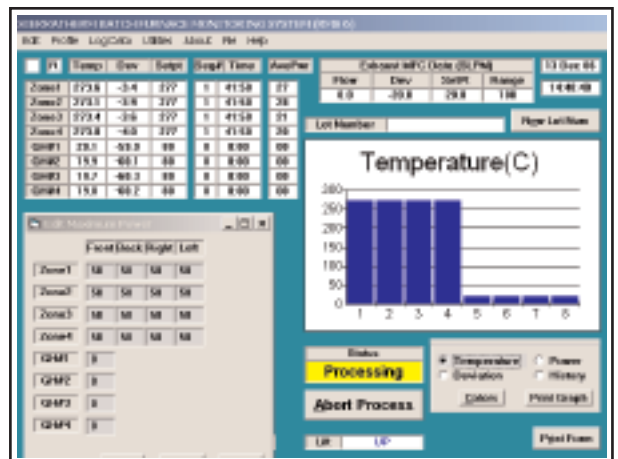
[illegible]

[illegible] Profile LogData Utilities About File Help

| | Temp | Dev | Setpt | Seg# | Time | AvgPwr |
|---|---|---|---|---|---|---|
| Zone1 | 273.6 | -3.4 | 277 | 1 | 41:50 | 27 |
| Zone2 | 273.5 | -3.5 | 277 | 1 | 41:50 | 26 |
| Zone3 | 273.4 | -3.6 | 277 | 1 | 41:50 | 21 |
| Zone4 | 273.0 | -4.0 | 277 | 1 | 41:50 | 26 |
| GHF1 | 20.1 | -59.9 | 80 | 0 | 0:00 | 00 |
| GHF2 | 19.9 | -60.1 | 80 | 0 | 0:00 | 00 |
| GHF3 | 19.7 | -60.3 | 80 | 0 | 0:00 | 00 |
| GHF4 | 19.8 | -60.2 | 80 | 0 | 0:00 | 00 |

Exhaust MFC Data (SLPM)

| Flow | Dev | SetPt | Range |
|---|---|---|---|
| 0.0 | -20.0 | 20.0 | 100 |

13 Dec 05

14:06:49

Lot Number

New Lot Num

Edit Modifiers Power

| | Front | Back | Right | Left |
|---|---|---|---|---|
| Zone1 | 50 | 50 | 50 | 50 |
| Zone2 | 50 | 50 | 50 | 50 |
| Zone3 | 50 | 50 | 50 | 50 |
| Zone4 | 50 | 50 | 50 | 50 |
| GHF1 | 0 | | | |
| GHF2 | 0 | | | |
| GHF3 | 0 | | | |
| GHF4 | 0 | | | |

Temperature(C)

300
250
200
150
100
50
0

1 2 3 4 5 6 7 8

Status

Processing

Abort Process

Temperature
Deviation
Power
History

Colors

Print Graph

Lift UP

Pipet Rows